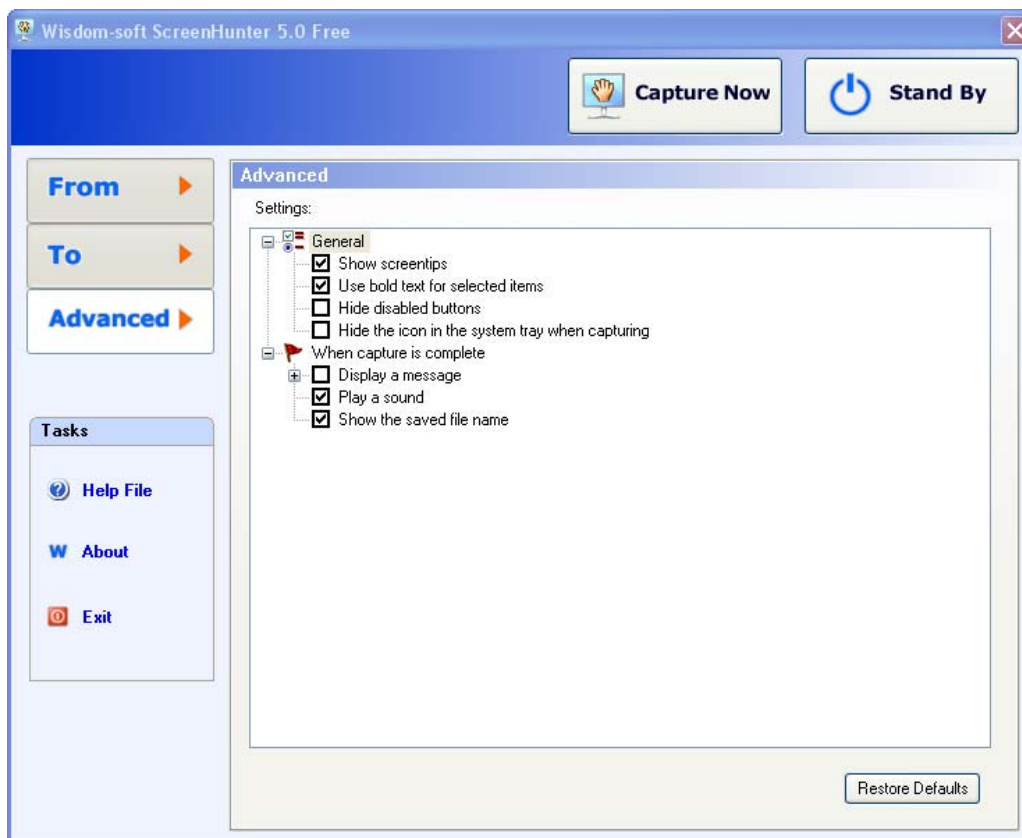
Wisdom-soft ScreenHunter 5.0 Free

Capture Now

Stand By

From

To

Advanced

Tasks

Help File

W About

Exit

Advanced

Settings:

General
Show screentips
Use bold text for selected items
Hide disabled buttons
Hide the icon in the system tray when capturing
When capture is complete
Display a message
Play a sound
Show the saved file name

Restore Defaults